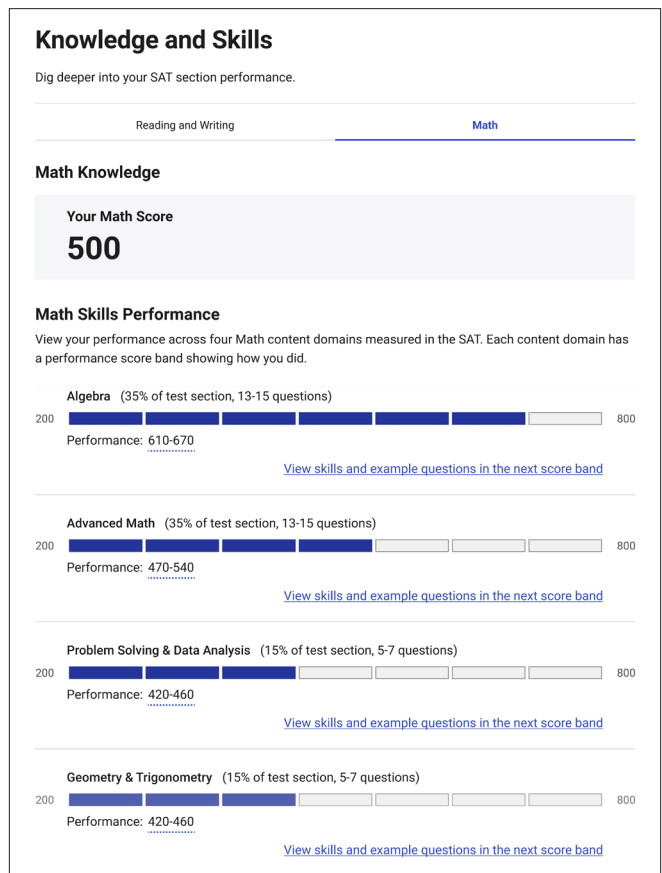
Knowledge and Skills

Dig deeper into your SAT section performance.

Reading and Writing

Math

Math Knowledge

Your Math Score

500

Math Skills Performance

View your performance across four Math content domains measured in the SAT. Each content domain has a performance score band showing how you did.

Algebra (35% of test section, 13-15 questions)

200

800

Performance: 610-670

View skills and example questions in the next score band

Advanced Math (35% of test section, 13-15 questions)

200

800

Performance: 470-540

View skills and example questions in the next score band

Problem Solving & Data Analysis (15% of test section, 5-7 questions)

200

800

Performance: 420-460

View skills and example questions in the next score band

Geometry & Trigonometry (15% of test section, 5-7 questions)

200

800

Performance: 420-460

View skills and example questions in the next score band